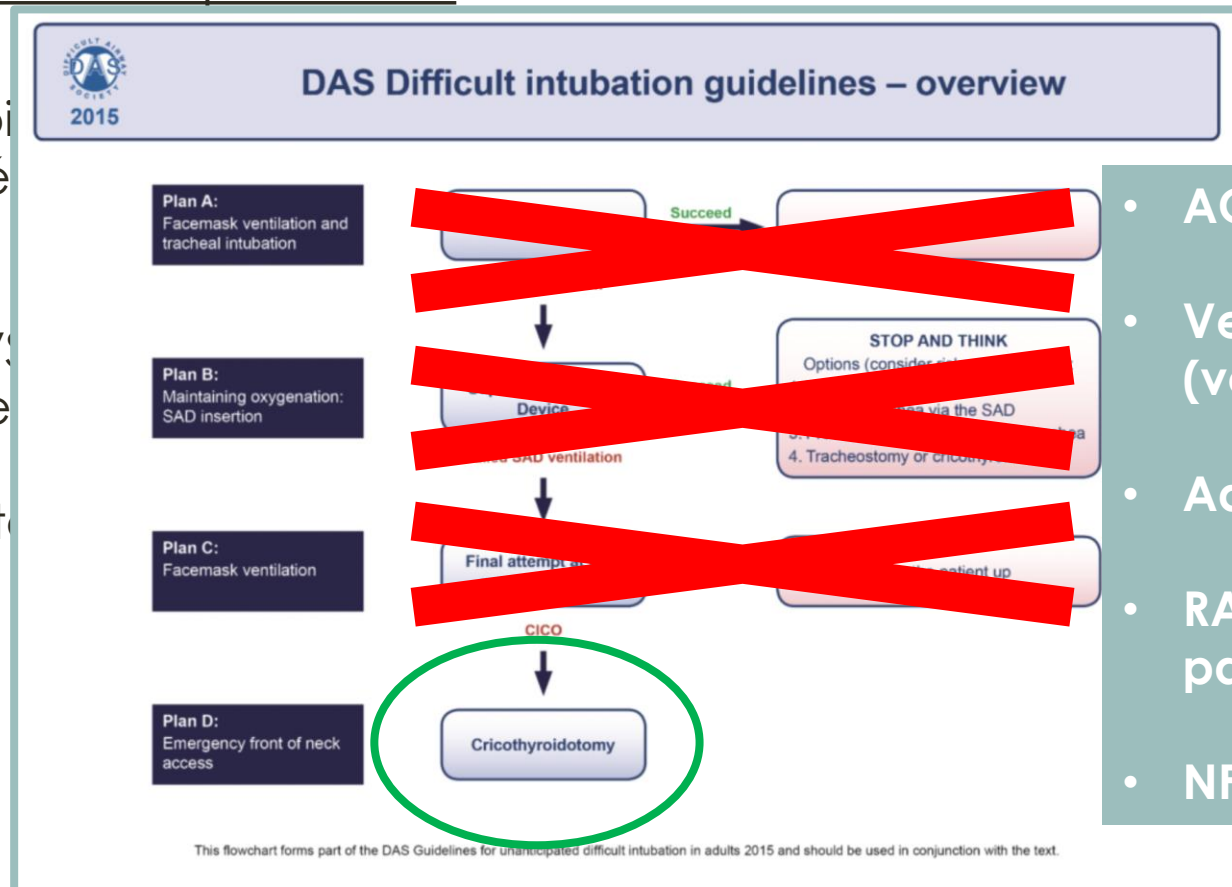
DIFFICULT AIRWAY SOCIETY
DAS
2015

DAS Difficult intubation guidelines – overview

Plan A:
Facemask ventilation and tracheal intubation

Succeed

Plan B:
Maintaining oxygenation: SAD insertion

STOP AND THINK
Options (consider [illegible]
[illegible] via the SAD
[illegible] ea
4. Tracheostomy or cricothy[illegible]

Device
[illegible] SAD ventilation

Plan C:
Facemask ventilation

Final attempt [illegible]
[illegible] patient up

CICO

Plan D:
Emergency front of neck access

Cricothyroidotomy

This flowchart forms part of the DAS Guidelines for unanticipated difficult intubation in adults 2015 and should be used in conjunction with the text.

• A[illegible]
• Ve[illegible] (v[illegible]
• A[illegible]
• RA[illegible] po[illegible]
• NF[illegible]